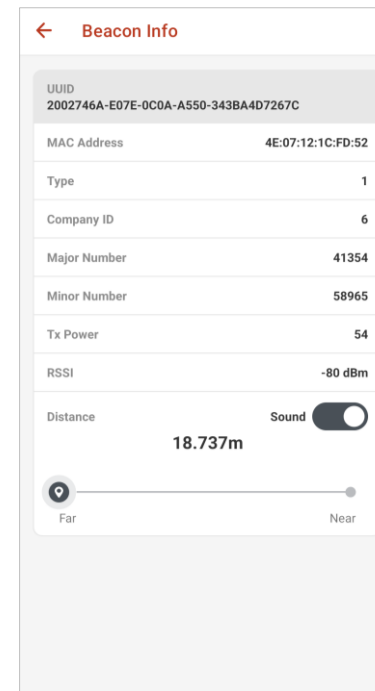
← Beacon Info

UUID
2002746A-E07E-0C0A-A550-343BA4D7267C

| | |
|---|---|
| MAC Address | 4E:07:12:1C:FD:52 |
| Type | 1 |
| Company ID | 6 |
| Major Number | 41354 |
| Minor Number | 58965 |
| Tx Power | 54 |
| RSSI | -80 dBm |

Distance

Sound

18.737m

Far

Near